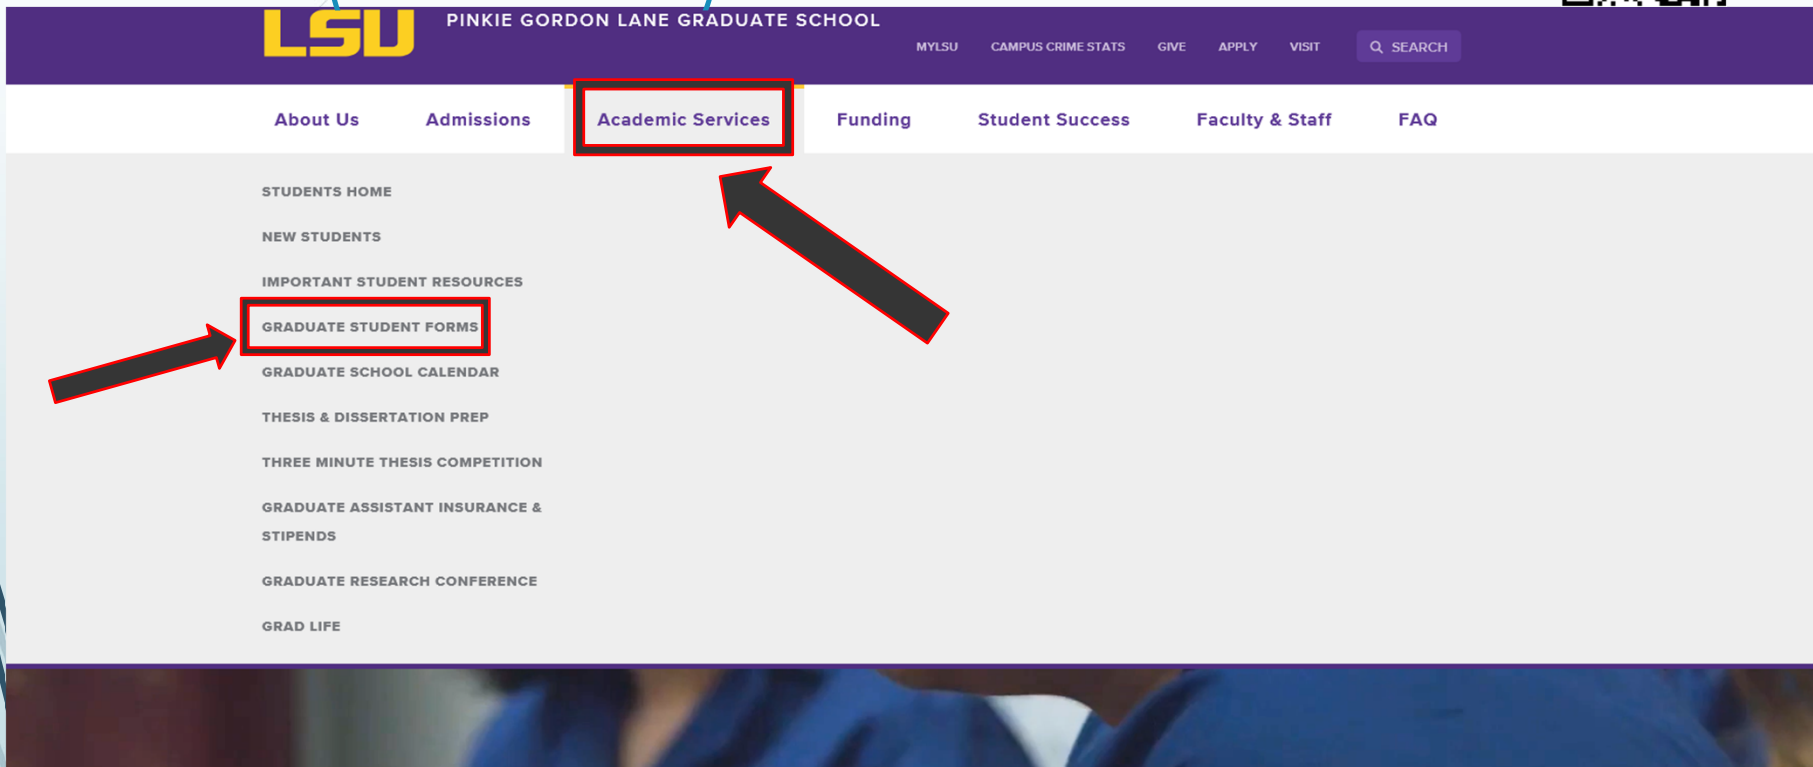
LSU PINKIE GORDON LANE GRADUATE SCHOOL

MYLSU CAMPUS CRIME STATS GIVE APPLY VISIT SEARCH

About Us Admissions Academic Services Funding Student Success Faculty & Staff FAQ

STUDENTS HOME

NEW STUDENTS

IMPORTANT STUDENT RESOURCES

GRADUATE STUDENT FORMS

GRADUATE SCHOOL CALENDAR

THESIS & DISSERTATION PREP

THREE MINUTE THESIS COMPETITION

GRADUATE ASSISTANT INSURANCE & STIPENDS

GRADUATE RESEARCH CONFERENCE

GRAD LIFE